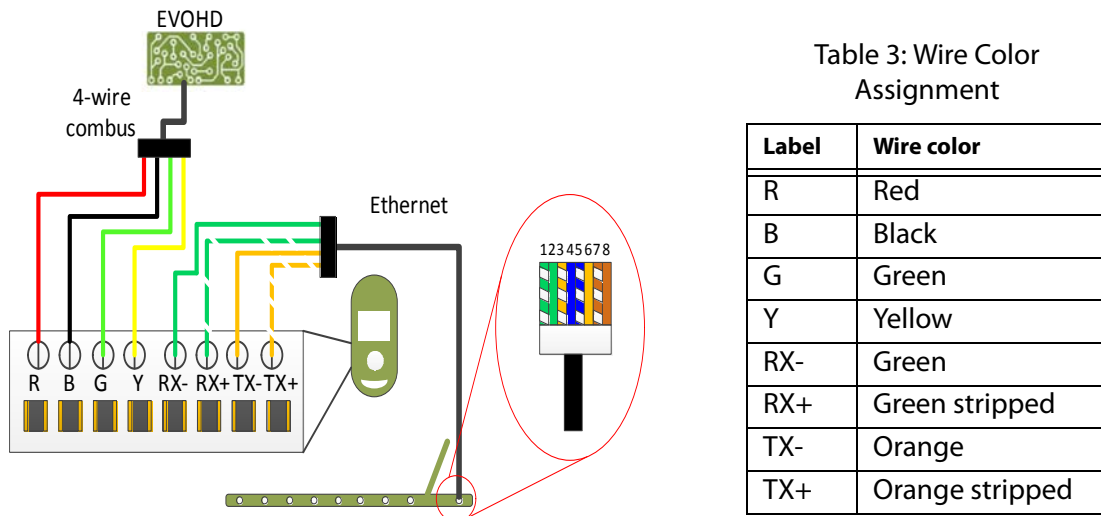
EVOHD

4-wire combus

Ethernet

12345678

R B G Y RX- RX+ TX- TX+

Table 3: Wire Color Assignment

| Label | Wire color |
|---|---|
| R | Red |
| B | Black |
| G | Green |
| Y | Yellow |
| RX- | Green |
| RX+ | Green stripped |
| TX- | Orange |
| TX+ | Orange stripped |